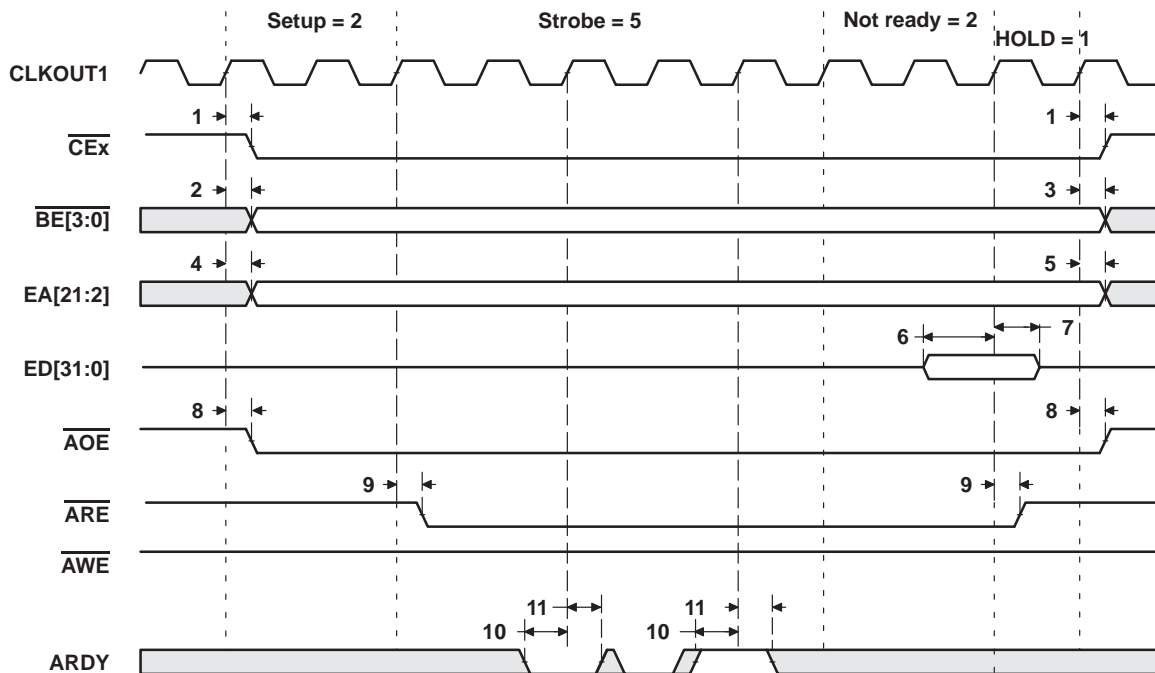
Setup = 2

Strobe = 5

Not ready = 2

HOLD = 1

CLKOUT1

1

1

$\overline{CEx}$

2

3

$\overline{BE[3:0]}$

4

5

EA[21:2]

6

7

ED[31:0]

8

8

$\overline{AOE}$

9

9

$\overline{ARE}$

$\overline{AWE}$

11

11

10

10

ARDY